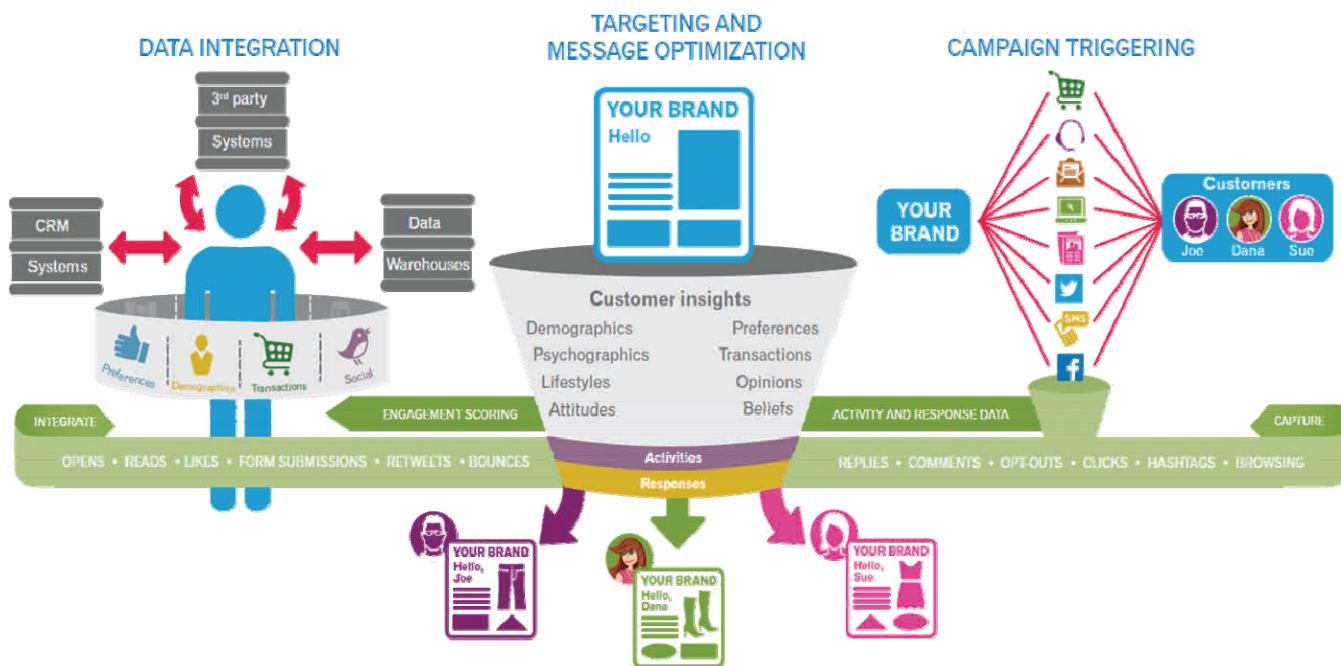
DATA INTEGRATION

TARGETING AND MESSAGE OPTIMIZATION

CAMPAIGN TRIGGERING

3rd party

Systems

CRM

Systems

Data

Warehouses

Preferences

Demographics

Transactions

Social

YOUR BRAND

Hello

Customer insights

Demographics

Psychographics

Lifestyles

Attitudes

Preferences

Transactions

Opinions

Beliefs

Activities

Responses

YOUR BRAND

Customers

Joe

Dana

Sue

SMS

INTEGRATE

ENGAGEMENT SCORING

ACTIVITY AND RESPONSE DATA

CAPTURE

OPENS • READS • LIKES • FORM SUBMISSIONS • RETWEETS • BOUNCES

REPLIES • COMMENTS • OPT-OUTS • CLICKS • HASHTAGS • BROWSING

YOUR BRAND

Hello, Joe

YOUR BRAND

Hello, Dana

YOUR BRAND

Hello, Sue